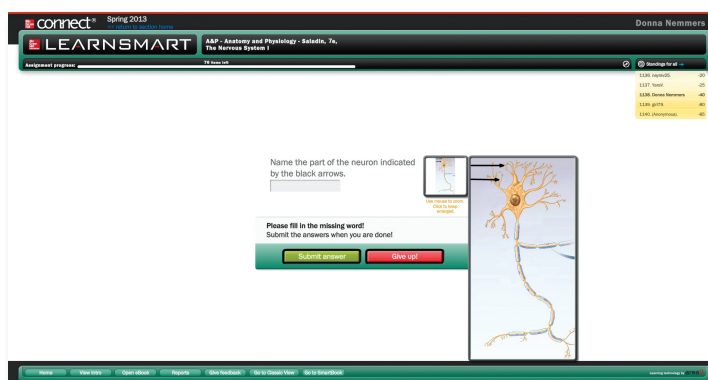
connect® Spring 2013
<< return to section home

Donna Nemmers

LEARNSMART

A&P - Anatomy and Physiology - Saladin, 7e,
The Nervous System I

Assignment progress:

76 items left

Standings for all

1136. taylor20. -20
1137. YoshI. -25
1138. Donna Nemmers -40
1139. girl79 -40
1140. (Anonymous) -45

Name the part of the neuron indicated by the black arrows.

Use mouse to zoom
Click to keep
enlarged

Please fill in the missing word!
Submit the answers when you are done!

Submit answer

Give up!

Home View Intro Open eBook Reports Give feedback Go to Classic View Go to SmartBook

Learning technology by area9